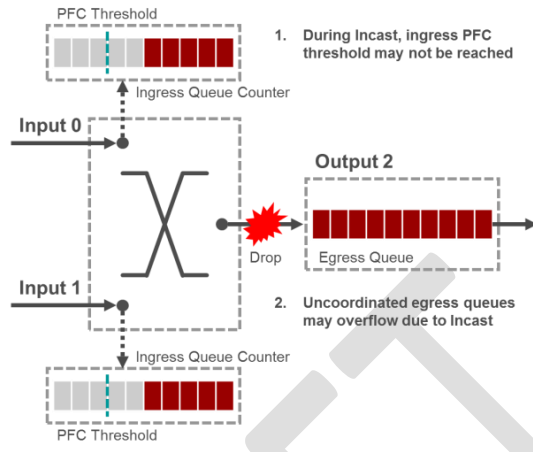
PFC Threshold

1. During Incast, ingress PFC threshold may not be reached

Ingress Queue Counter

Input 0

Output 2

Drop

Egress Queue

Input 1

2. Uncoordinated egress queues may overflow due to Incast

Ingress Queue Counter

PFC Threshold